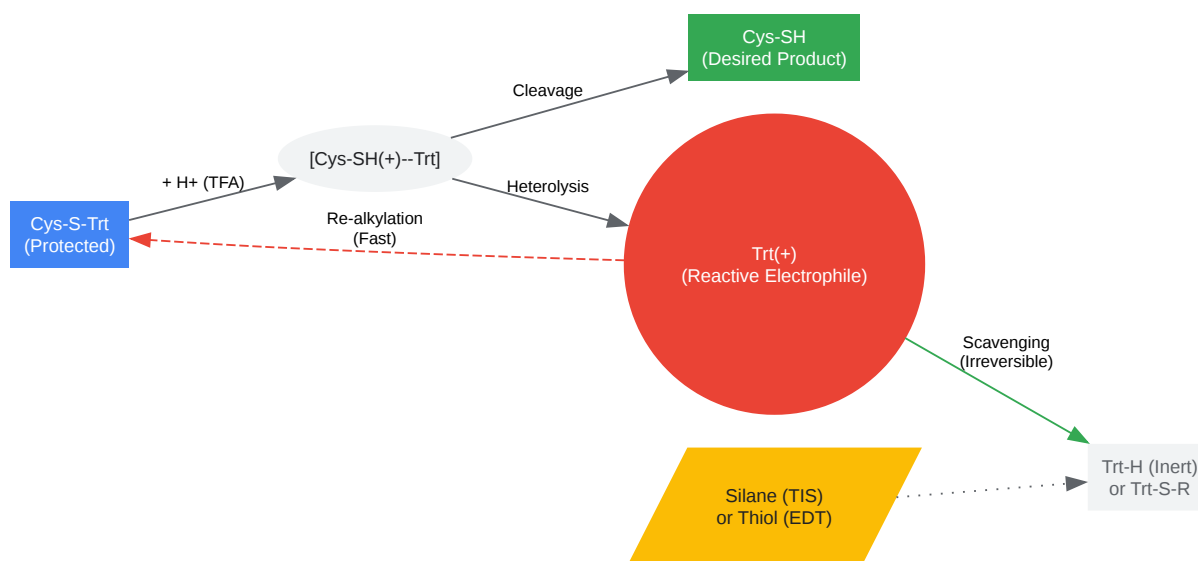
Cys-SH
(Desired Product)

Cleavage

[Cys-SH(+)--Trt]

+ H+ (TFA)

Heterolysis

Cys-S-Trt
(Protected)

Re-alkylation
(Fast)

Trt(+)
(Reactive Electrophile)

Scavenging
(Irreversible)

Trt-H (Inert)
or Trt-S-R

Silane (TIS)
or Thiol (EDT)